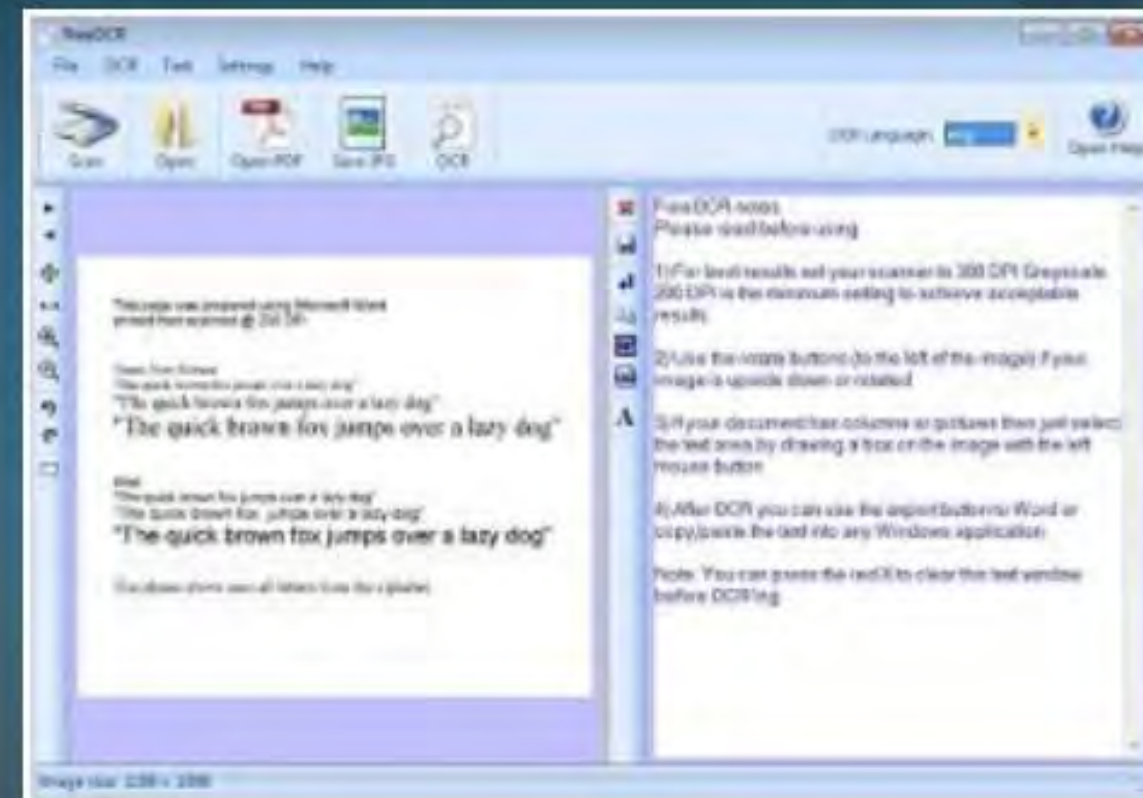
FreeOCR

File OCR Text Settings Help

Scan Open Open PDF Save JPG OCR

OCR Language: eng

Open Help

This page was prepared using Microsoft Word printed then scanned @ 300 DPI

Times New Roman
"The quick brown fox jumps over a lazy dog"
"The quick brown fox jumps over a lazy dog"
"The quick brown fox jumps over a lazy dog"

Arial
"The quick brown fox jumps over a lazy dog"
"The quick brown fox jumps over a lazy dog"
"The quick brown fox jumps over a lazy dog"

The phrase above uses all letters from the alphabet

FreeOCR notes
Please read before using

1)For best results set your scanner to 300 DPI Greyscale. 200 DPI is the minimum setting to achieve acceptable results

2)Use the rotate buttons (to the left of the image) if your image is upside down or rotated

3)If your document has columns or pictures then just select the text area by drawing a box on the image with the left mouse button

4)After OCR you can use the export button to Word or copy/paste the text into any Windows application

Note: You can press the red X to clear this text window before OCR'ing

Image size: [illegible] x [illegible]